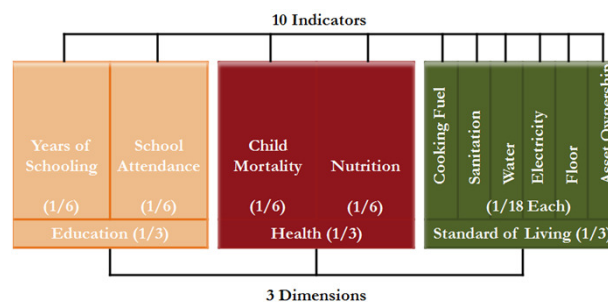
10 Indicators

Years of Schooling (1/6)

School Attendance (1/6)

Education (1/3)

Child Mortality (1/6)

Nutrition (1/6)

Health (1/3)

Cooking Fuel

Sanitation

Water

Electricity

Floor

Asset Ownersh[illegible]

(1/18 Each)

Standard of Living (1/3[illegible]

3 Dimensions